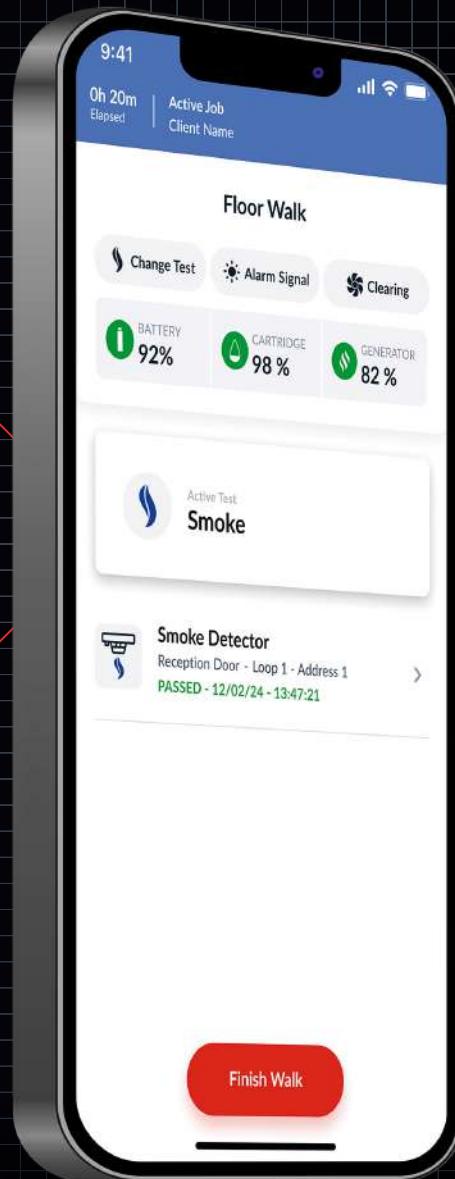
9:41

0h 20m
Elapsed

Active Job
Client Name

Floor Walk

Change Test

Alarm Signal

Clearing

BATTERY
92%

CARTRIDGE
98 %

GENERATOR
82 %

Active Test
Smoke

Smoke Detector
Reception Door - Loop 1 - Address 1
PASSED - 12/02/24 - 13:47:21

Finish Walk